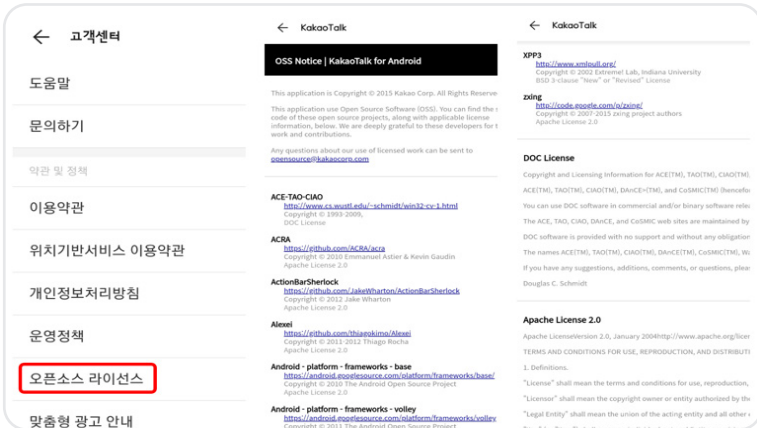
← 고객센터

도움말

문의하기

약관 및 정책

이용약관

위치기반서비스 이용약관

개인정보처리방침

운영정책

오픈소스 라이선스

맞춤형 광고 안내

← KakaoTalk

OSS Notice | KakaoTalk for Android

This application is Copyright © 2015 Kakao Corp. All Rights Reserve

This application use Open Source Software (OSS). You can find the s code of these open source projects, along with applicable license information, below. We are deeply grateful to these developers for t work and contributions.

Any questions about our use of licensed work can be sent to opensource@kakaocorp.com

ACE-TAO-CIAO
http://www.cs.wustl.edu/~schmidt/win32-cv-1.html
Copyright © 1993-2009,
DOC License

ACRA
https://github.com/ACRA/acra
Copyright © 2010 Emmanuel Astier & Kevin Gaudin
Apache License 2.0

ActionBarSherlock
https://github.com/JakeWharton/ActionBarSherlock
Copyright © 2012 Jake Wharton
Apache License 2.0

Alexei
https://github.com/thiagokimo/Alexei
Copyright © 2011-2012 Thiago Rocha
Apache License 2.0

Android - platform - frameworks - base
https://android.googlesource.com/platform/frameworks/base/
Copyright © 2010 The Android Open Source Project
Apache License 2.0

Android - platform - frameworks - volley
https://android.googlesource.com/platform/frameworks/volley
Copyright © 2011 The Android Open Source Project

← KakaoTalk

XPP3
http://www.xmlpull.org/
Copyright © 2002 Extreme! Lab, Indiana University
BSD 3-clause "New" or "Revised" License

zxing
https://code.google.com/p/zxing/
Copyright © 2007-2015 zxing project authors
Apache License 2.0

DOC License

Copyright and Licensing information for ACE(TM), TAO(TM), CIAO(TM)

ACE(TM), TAO(TM), CIAO(TM), DAnCE(TM), and CoSMIC(TM) (henceforth

You can use DOC software in commercial and/or binary software relea

The ACE, TAO, CIAO, DAnCE, and CoSMIC web sites are maintained by

DOC software is provided with no support and without any obligation

The names ACE(TM), TAO(TM), CIAO(TM), DAnCE(TM), and CoSMIC(TM), Wa

If you have any suggestions, additions, comments, or questions, plea

Douglas C. Schmidt

Apache License 2.0

Apache LicenseVersion 2.0, January 2004http://www.apache.org/licen

TERMS AND CONDITIONS FOR USE, REPRODUCTION, AND DISTRIBUTI

1. Definitions.

"License" shall mean the terms and conditions for use, reproduction,

"Licensor" shall mean the copyright owner or entity authorized by the

"Legal Entity" shall mean the union of the acting entity and all other